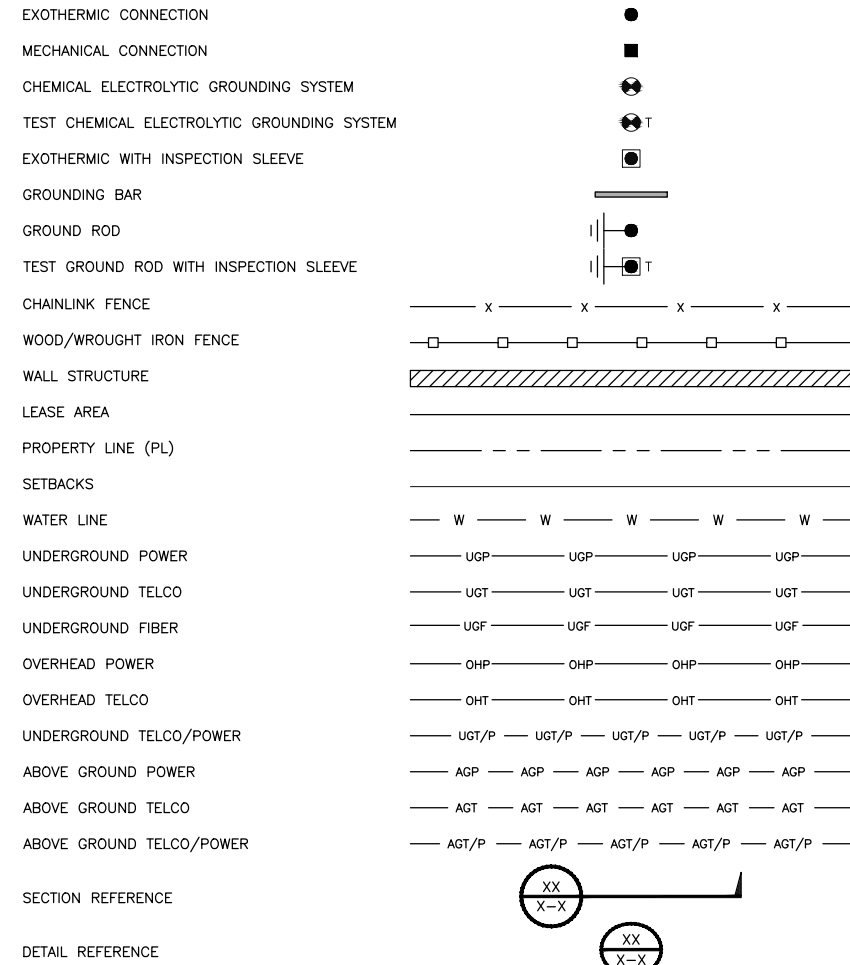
EXOTHERMIC CONNECTION

MECHANICAL CONNECTION

CHEMICAL ELECTROLYTIC GROUNDING SYSTEM

TEST CHEMICAL ELECTROLYTIC GROUNDING SYSTEM

T

EXOTHERMIC WITH INSPECTION SLEEVE

GROUNDING BAR

GROUND ROD

TEST GROUND ROD WITH INSPECTION SLEEVE

T

CHAINLINK FENCE

x x x x

WOOD/WROUGHT IRON FENCE

WALL STRUCTURE

LEASE AREA

PROPERTY LINE (PL)

SETBACKS

WATER LINE

W W W W W

UNDERGROUND POWER

UGP UGP UGP UGP

UNDERGROUND TELCO

UGT UGT UGT UGT

UNDERGROUND FIBER

UGF UGF UGF UGF

OVERHEAD POWER

OHP OHP OHP OHP

OVERHEAD TELCO

OHT OHT OHT OHT

UNDERGROUND TELCO/POWER

UGT/P UGT/P UGT/P UGT/P UGT/P

ABOVE GROUND POWER

AGP AGP AGP AGP AGP AGP

ABOVE GROUND TELCO

AGT AGT AGT AGT AGT AGT

ABOVE GROUND TELCO/POWER

AGT/P AGT/P AGT/P AGT/P AGT/P

SECTION REFERENCE

XX
X-X

DETAIL REFERENCE

XX
X-X